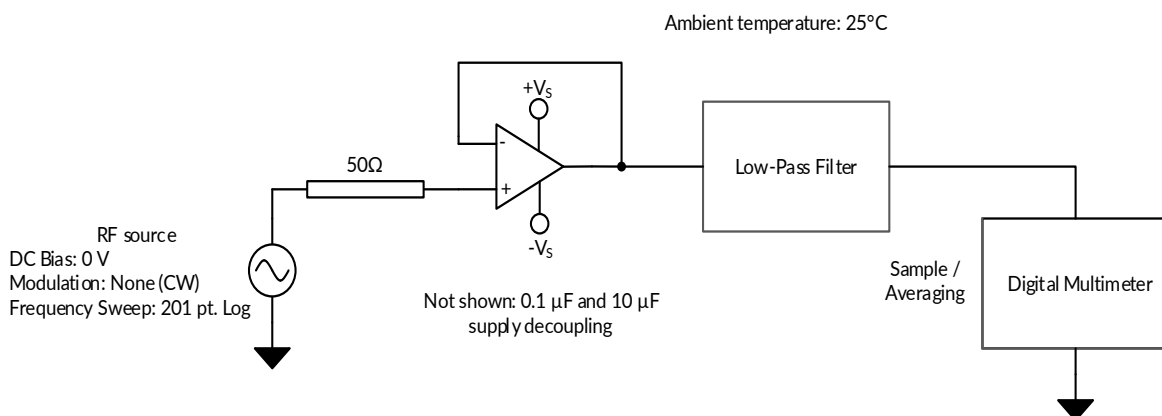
Ambient temperature: 25°C

$+V_S$

-

+

$-V_S$

50Ω

Low-Pass Filter

RF source
DC Bias: 0 V
Modulation: None (CW)
Frequency Sweep: 201 pt. Log

Not shown: 0.1 µF and 10 µF supply decoupling

Sample / Averaging

Digital Multimeter